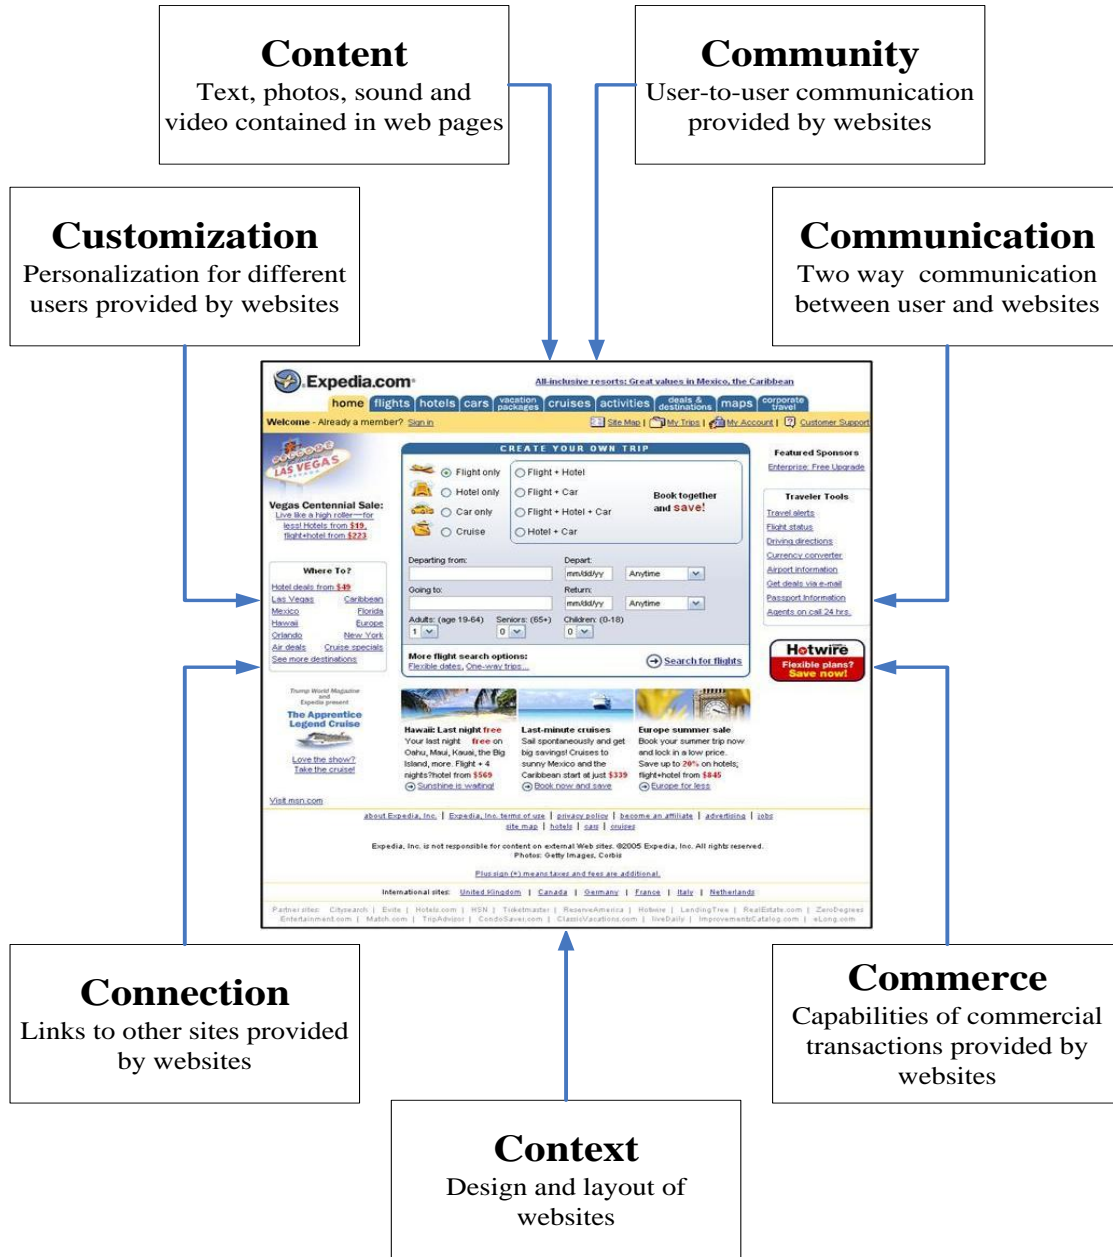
Content
Text, photos, sound and video contained in web pages

Community
User-to-user communication provided by websites

Customization
Personalization for different users provided by websites

Communication
Two way communication between user and websites

Expedia.com

All-inclusive resorts: Great values in Mexico, the Caribbean

home flights hotels cars vacation packages cruises activities deals & destinations maps corporate travel

Welcome - Already a member? Sign in

Site Map | My Trips | My Account | Customer Support

LAS VEGAS

Vegas Centennial Sale:
Live like a high roller—for less! Hotels from $19, flight+hotel from $223

Where To?
Hotel deals from $49
Las Vegas Caribbean
Mexico Florida
Hawaii Europe
Orlando New York
Air deals Cruise specials
See more destinations

Trump World Magazine and Expedia present
The Apprentice Legend Cruise
Love the show? Take the cruise!

Visit msn.com

CREATE YOUR OWN TRIP
Flight only
Hotel only
Car only
Cruise
Flight + Hotel
Flight + Car
Flight + Hotel + Car
Hotel + Car
Book together and save!

Departing from:
Going to:
Depart:
mm/dd/yy Anytime
Return:
mm/dd/yy Anytime
Adults: (age 19-64) Seniors: (65+) Children: (0-18)
1 0 0
More flight search options:
Flexible dates, One-way trips...
Search for flights

Featured Sponsors
Enterprise: Free Upgrade

Traveler Tools
Travel alerts
Flight status
Driving directions
Currency converter
Airport information
Get deals via e-mail
Passport Information
Agents on call 24 hrs.

Hotwire
Flexible plans? Save now!

Hawaii: Last night free
Your last night free on Oahu, Maui, Kauai, the Big Island, more. Flight + 4 nights?hotel from $569
Sunshine is waiting!

Last-minute cruises
Sail spontaneously and get big savings! Cruises to sunny Mexico and the Caribbean start at just $339
Book now and save

Europe summer sale
Book your summer trip now and lock in a low price. Save up to 20% on hotels; flight+hotel from $845
Europe for less

about Expedia, Inc. | Expedia, Inc. terms of use | privacy policy | become an affiliate | advertising | jobs
site map | hotels | cars | cruises

Expedia, Inc. is not responsible for content on external Web sites. ©2005 Expedia, Inc. All rights reserved.
Photos: Getty Images, Corbis

Plus sign (+) means taxes and fees are additional.

International sites: United Kingdom | Canada | Germany | France | Italy | Netherlands

Partner sites: Citysearch | Evite | Hotels.com | HSN | Ticketmaster | ReserveAmerica | Hotwire | LendingTree | RealEstate.com | ZeroDegrees
Entertainment.com | Match.com | TripAdvisor | CondoSaver.com | ClassicVacations.com | liveDaily | ImprovementsCatalog.com | eLong.com

Connection
Links to other sites provided by websites

Commerce
Capabilities of commercial transactions provided by websites

Context
Design and layout of websites